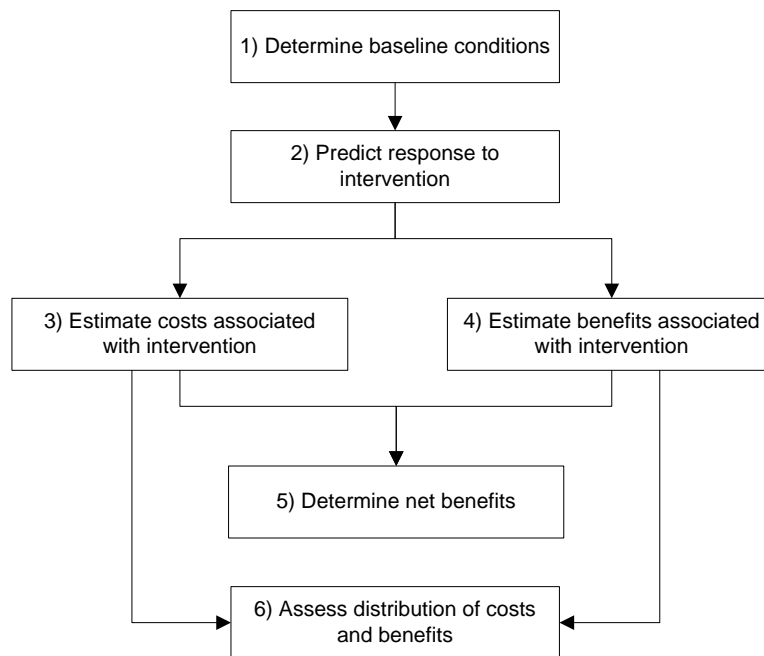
1) Determine baseline conditions

2) Predict response to intervention

3) Estimate costs associated with intervention

4) Estimate benefits associated with intervention

5) Determine net benefits

6) Assess distribution of costs and benefits